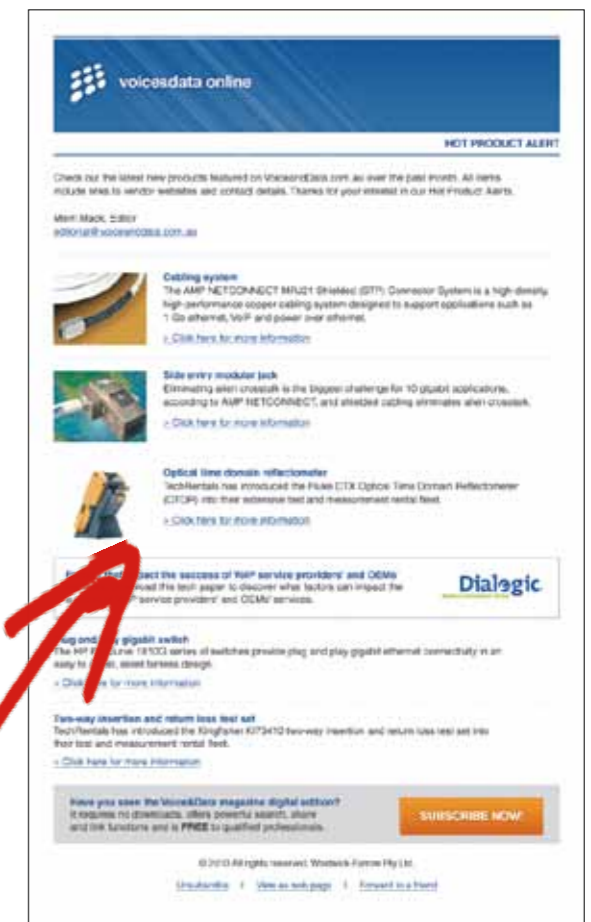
voicesdata online

HOT PRODUCT ALERT

Check out the latest new products featured on VoiceandData.com.au over the past month. All items include links to vendor websites and contact details. Thanks for your interest in our Hot Product Alerts.

Mark Mack, Editor
editorial@voiceanddata.com.au

Cabling system
The AMP NETCONNECT MRJ21 Shielded (STP) Connector System is a high density, high-performance copper cabling system designed to support applications such as 1 Gb ethernet, VoIP and power over ethernet.
> Click here for more information

Side entry modular jack
Eliminating alien crosstalk is the biggest challenge for 10 gigabit applications, according to AMP NETCONNECT, and shielded cabling eliminates alien crosstalk.
> Click here for more information

Optical time domain reflectometer
TechRentals has introduced the Fluke CTX Optical Time Domain Reflectometer (OTDR) into their extensive test and measurement rental fleet.
> Click here for more information

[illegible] impact the success of VoIP service providers' and OEMs
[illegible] this tech paper to discover what factors can impact the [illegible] service providers' and OEMs' services.

Dialogic

Plug and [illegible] gigabit switch
The HP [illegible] 1810G series of switches provide plug and play gigabit ethernet connectivity in an easy to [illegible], sleek fanless design.
> Click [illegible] for more information

Two-way insertion and return loss test set
TechRentals has introduced the Kingfisher KI7341G two-way insertion and return loss test set into their test and measurement rental fleet.
> Click here for more information

Have you seen the Voice&Data magazine digital edition?
It requires no downloads, offers powerful search, share and link functions and is FREE to qualified professionals.

SUBSCRIBE NOW!

© 2010 All rights reserved. Westwick-Farrow Pty Ltd.

Unsubscribe | View as web page | Forward to a friend